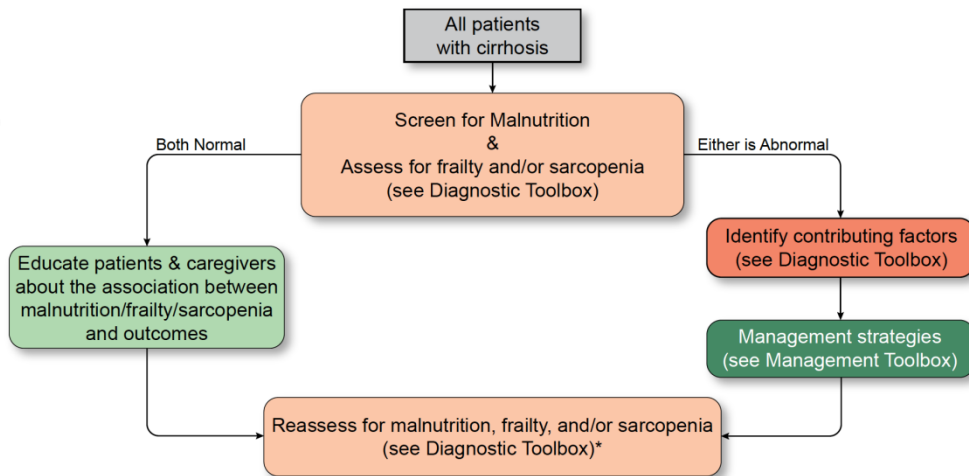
All patients with cirrhosis

Screen for Malnutrition
&
Assess for frailty and/or sarcopenia
(see Diagnostic Toolbox)

Both Normal

Either is Abnormal

Educate patients & caregivers about the association between malnutrition/frailty/sarcopenia and outcomes

Identify contributing factors
(see Diagnostic Toolbox)

Management strategies
(see Management Toolbox)

Reassess for malnutrition, frailty, and/or sarcopenia
(see Diagnostic Toolbox)*